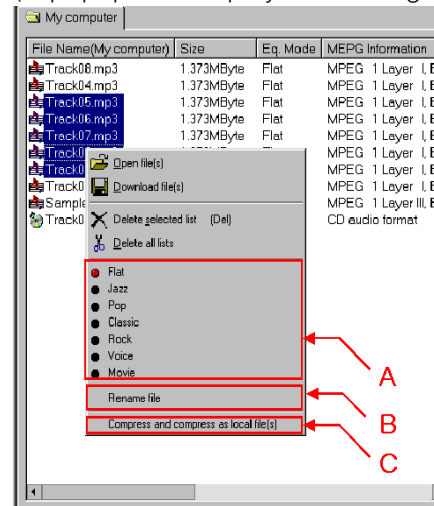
My computer

| File Name(My computer) | Size | Eq. Mode | MEPG Information |
|---|---|---|---|
| Track08.mp3 | 1.373MByte | Flat | MPEG 1 Layer I, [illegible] |
| Track04.mp3 | 1.373MByte | Flat | MPEG 1 Layer I, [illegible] |
| Track05.mp3 | 1.373MByte | Flat | MPEG 1 Layer I, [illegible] |
| Track06.mp3 | 1.373MByte | Flat | MPEG 1 Layer I, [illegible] |
| Track07.mp3 | 1.373MByte | Flat | MPEG 1 Layer I, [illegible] |
| Track0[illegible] | | | MPEG 1 Layer I, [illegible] |
| Track0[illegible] | | | MPEG 1 Layer I, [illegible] |
| Track0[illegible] | | | MPEG 1 Layer I, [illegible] |
| Sample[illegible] | | | MPEG 1 Layer III, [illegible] |
| Track0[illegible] | | | CD audio format |

Open file(s)
Download file(s)
Delete selected list (Del)
Delete all lists
Flat
Jazz
Pop
Classic
Rock
Voice
Movie
Rename file
Compress and compress as local file(s)

A
B
C